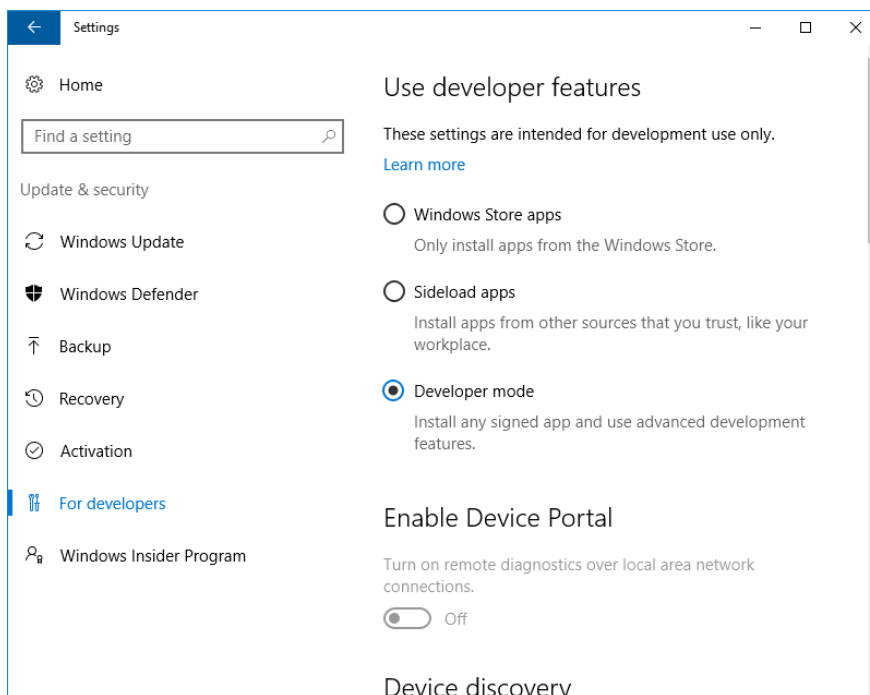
Settings

Home

Find a setting

Update & security

Windows Update

Windows Defender

Backup

Recovery

Activation

For developers

Windows Insider Program

Use developer features

These settings are intended for development use only.

Learn more

Windows Store apps

Only install apps from the Windows Store.

Sideload apps

Install apps from other sources that you trust, like your workplace.

Developer mode

Install any signed app and use advanced development features.

Enable Device Portal

Turn on remote diagnostics over local area network connections.

Off

Device discovery